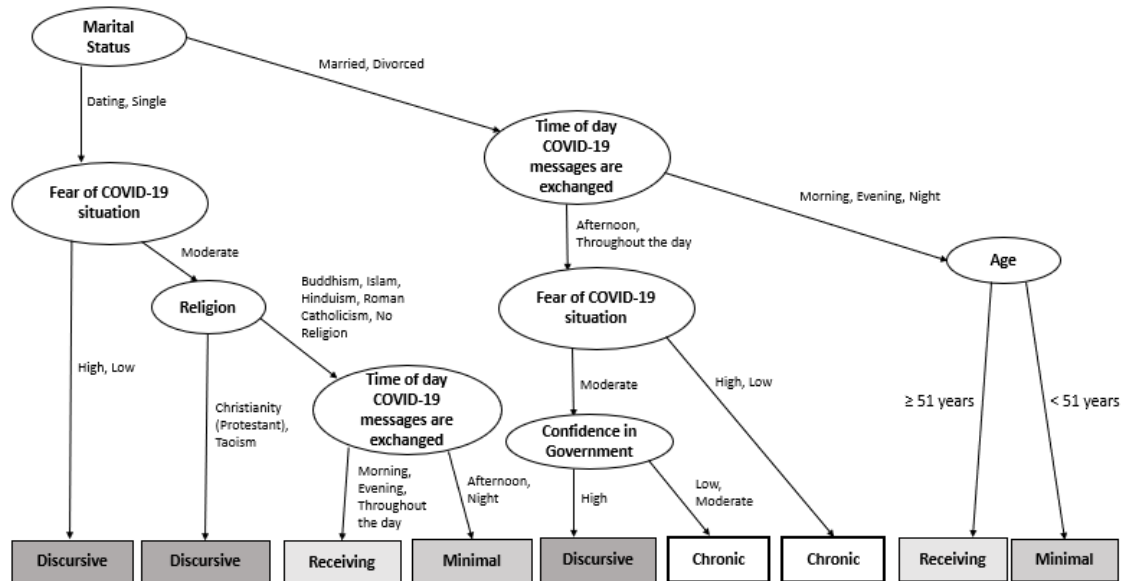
Marital Status

Married, Divorced

Dating, Single

Time of day COVID-19 messages are exchanged

Morning, Evening, Night

Fear of COVID-19 situation

Moderate

Afternoon, Throughout the day

Age

Religion

Buddhism, Islam, Hinduism, Roman Catholicism, No Religion

Fear of COVID-19 situation

High, Low

Christianity (Protestant), Taoism

Time of day COVID-19 messages are exchanged

Moderate

High, Low

≥ 51 years

< 51 years

Confidence in Government

Morning, Evening, Throughout the day

Afternoon, Night

High

Low, Moderate

Discursive

Discursive

Receiving

Minimal

Discursive

Chronic

Chronic

Receiving

Minimal